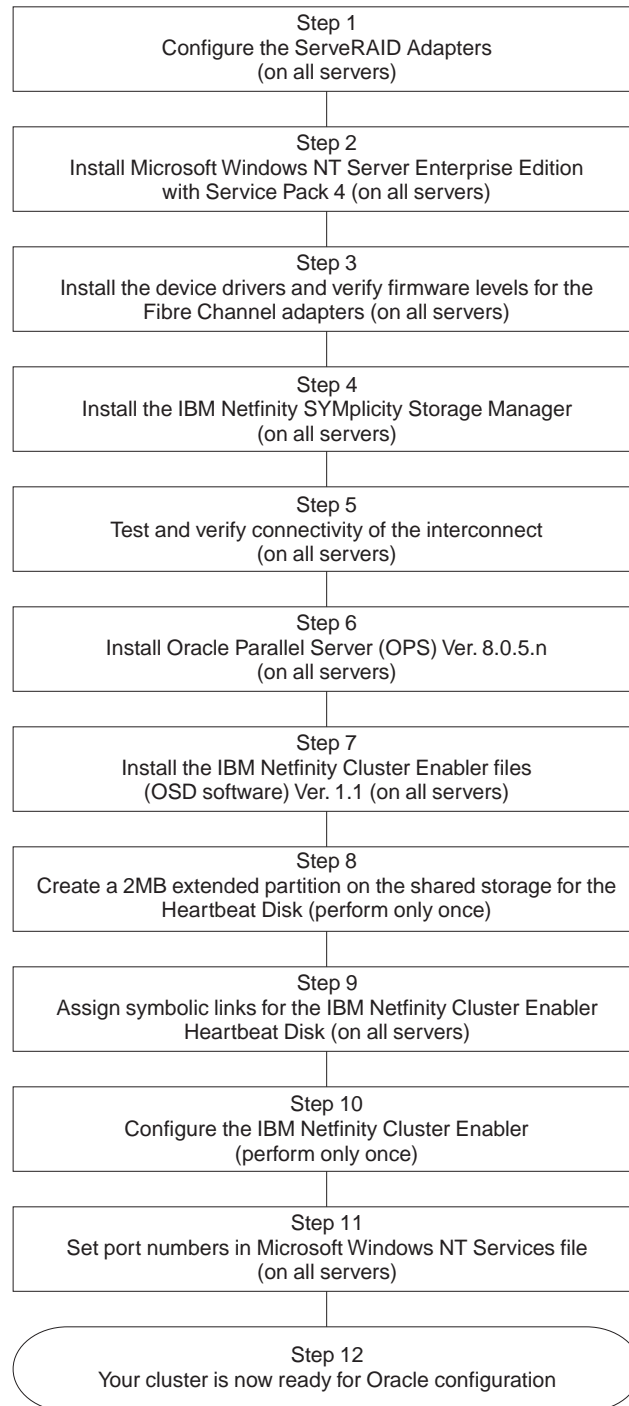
Step 1
Configure the ServeRAID Adapters
(on all servers)

Step 2
Install Microsoft Windows NT Server Enterprise Edition with Service Pack 4 (on all servers)

Step 3
Install the device drivers and verify firmware levels for the Fibre Channel adapters (on all servers)

Step 4
Install the IBM Netfinity SYMplicity Storage Manager
(on all servers)

Step 5
Test and verify connectivity of the interconnect
(on all servers)

Step 6
Install Oracle Parallel Server (OPS) Ver. 8.0.5.n
(on all servers)

Step 7
Install the IBM Netfinity Cluster Enabler files
(OSD software) Ver. 1.1 (on all servers)

Step 8
Create a 2MB extended partition on the shared storage for the Heartbeat Disk (perform only once)

Step 9
Assign symbolic links for the IBM Netfinity Cluster Enabler Heartbeat Disk (on all servers)

Step 10
Configure the IBM Netfinity Cluster Enabler
(perform only once)

Step 11
Set port numbers in Microsoft Windows NT Services file
(on all servers)

Step 12
Your cluster is now ready for Oracle configuration